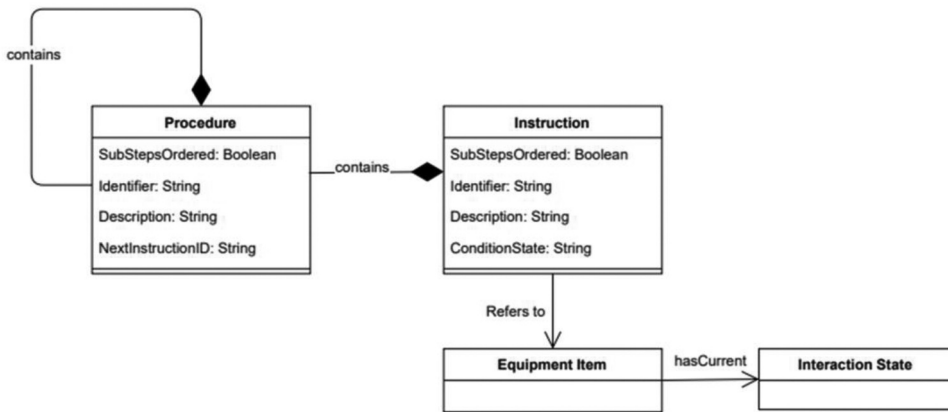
contains

Procedure

SubStepsOrdered: Boolean

Identifier: String

Description: String

NextInstructionID: String

contains

Instruction

SubStepsOrdered: Boolean

Identifier: String

Description: String

ConditionState: String

Refers to

Equipment Item

hasCurrent

Interaction State